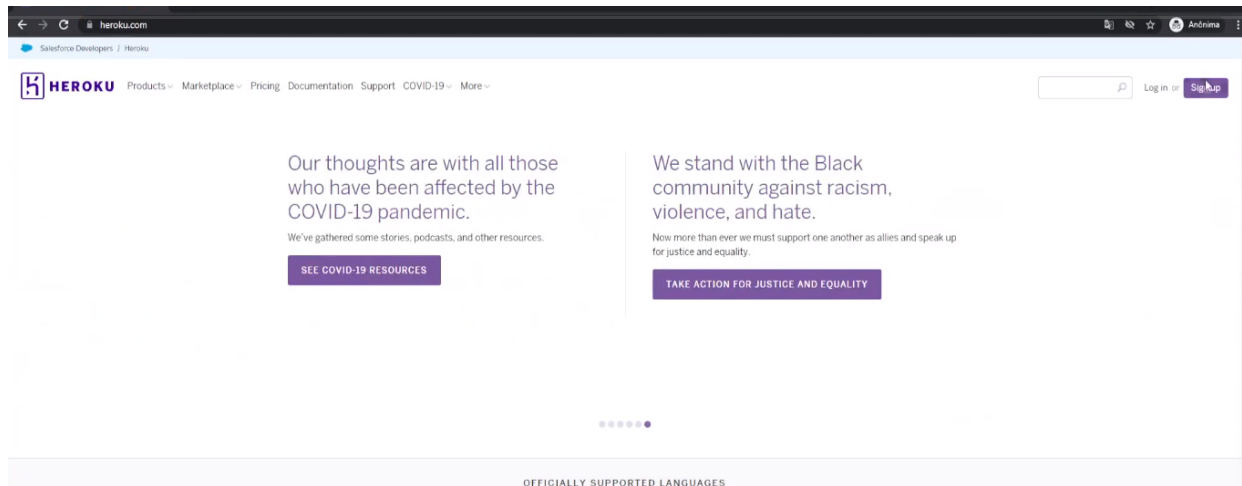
heroku.com

Anônima

Salesforce Developers / Heroku

HEROKU Products Marketplace Pricing Documentation Support COVID-19 More

Log in or Sign up

Our thoughts are with all those who have been affected by the COVID-19 pandemic.

We've gathered some stories, podcasts, and other resources.

SEE COVID-19 RESOURCES

We stand with the Black community against racism, violence, and hate.

Now more than ever we must support one another as allies and speak up for justice and equality.

TAKE ACTION FOR JUSTICE AND EQUALITY

OFFICIALLY SUPPORTED LANGUAGES